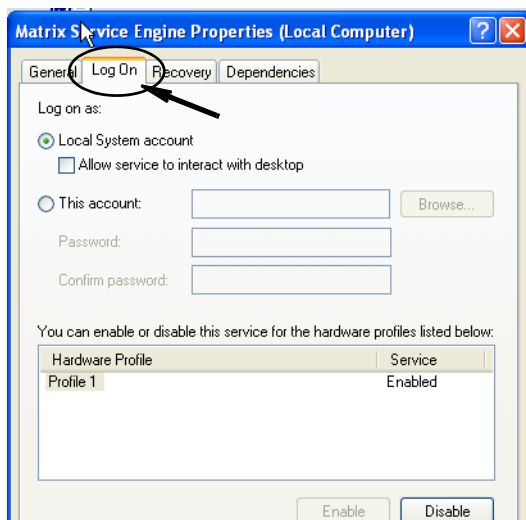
Matrix S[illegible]vice Engine Properties (Local Computer)

?

X

General

Log On

Recovery

Dependencies

Log on as:

Local System account

Allow service to interact with desktop

This account:

Browse...

Password:

Confirm password:

You can enable or disable this service for the hardware profiles listed below:

| Hardware Profile | Service |
|---|---|
| Profile 1 | Enabled |

Enable

Disable